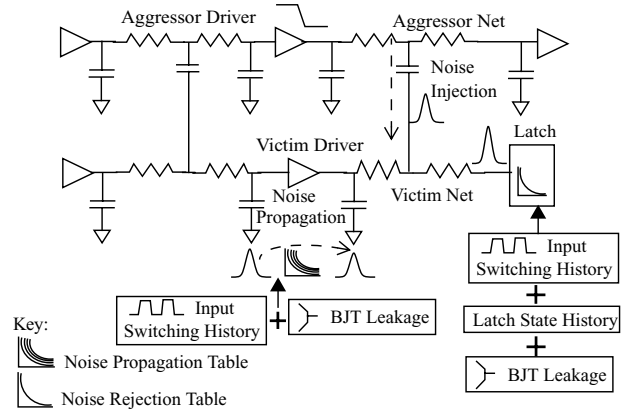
Aggressor Driver
Aggressor Net
Noise Injection
Latch
Victim Driver
Victim Net
Noise Propagation
Input Switching History
Latch State History
BJT Leakage
Input Switching History
BJT Leakage
Key:
Noise Propagation Table
Noise Rejection Table